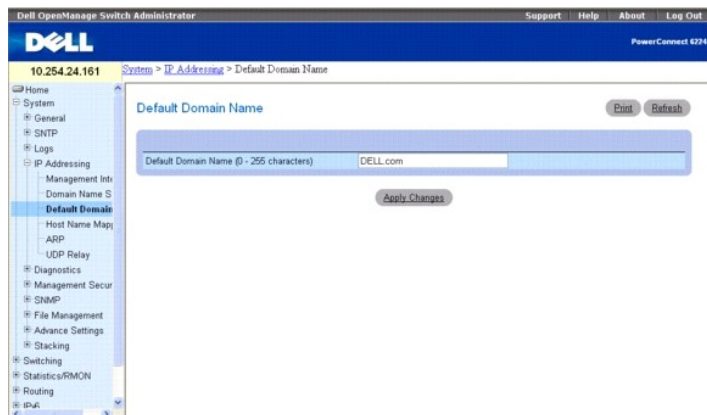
Dell OpenManage Switch Administrator

Support | Help | About | Log Out

DELL

PowerConnect 6224

10.254.24.161

System > IP Addressing > Default Domain Name

Home
System
General
SNTP
Logs
IP Addressing
Management Int
Domain Name S
Default Domain
Host Name Map
ARP
UDP Relay
Diagnostics
Management Secur
SNMP
File Management
Advance Settings
Stacking
Switching
Statistics/RMON
Routing
IPv6

Default Domain Name

Print

Refresh

| Default Domain Name (0 - 255 characters) | DELL.com |
|---|---|

Apply Changes